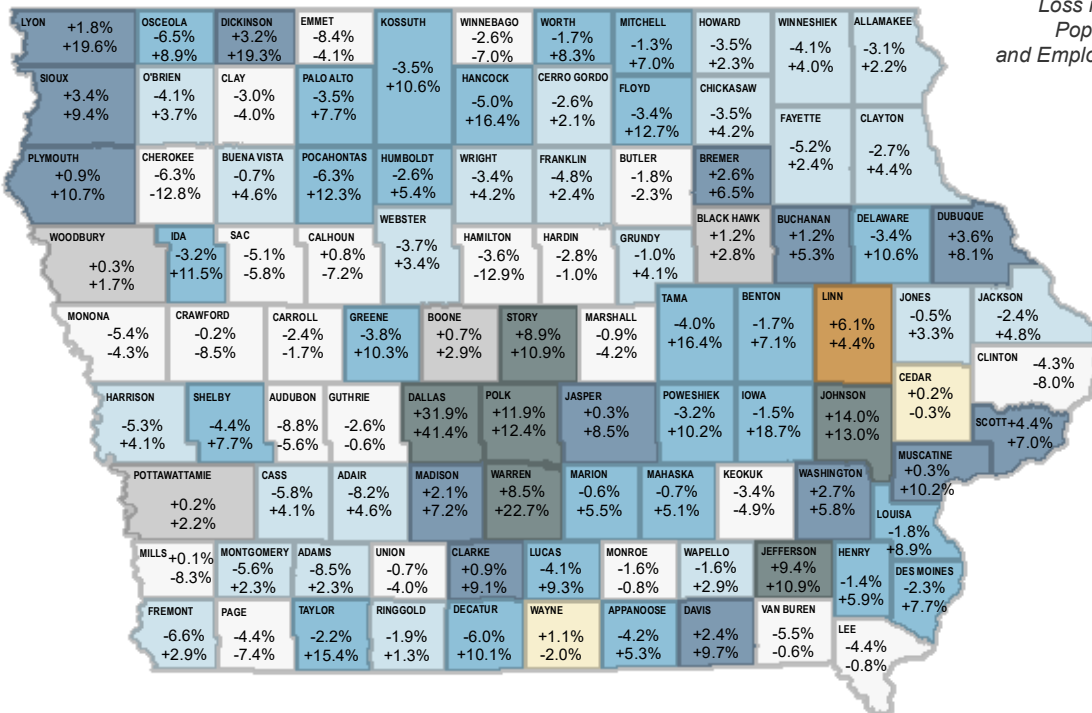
Loss
Pop
and Emplo

LYON +1.8% +19.6%
OSCEOLA -6.5% +8.9%
DICKINSON +3.2% +19.3%
EMMET -8.4% -4.1%
KOSSUTH -3.5% +10.6%
WINNEBAGO -2.6% -7.0%
WORTH -1.7% +8.3%
MITCHELL -1.3% +7.0%
HOWARD -3.5% +2.3%
WINNESHIEK -4.1% +4.0%
ALLAMAKEE -3.1% +2.2%
SIOUX +3.4% +9.4%
O'BRIEN -4.1% +3.7%
CLAY -3.0% -4.0%
PALO ALTO -3.5% +7.7%
HANCOCK -5.0% +16.4%
CERRO GORDO -2.6% +2.1%
FLOYD -3.4% +12.7%
CHICKASAW -3.5% +4.2%
FAYETTE -5.2% +2.4%
CLAYTON -2.7% +4.4%
PLYMOUTH +0.9% +10.7%
CHEROKEE -6.3% -12.8%
BUENA VISTA -0.7% +4.6%
POCAHONTAS -6.3% +12.3%
HUMBOLDT -2.6% +5.4%
WRIGHT -3.4% +4.2%
FRANKLIN -4.8% +2.4%
BUTLER -1.8% -2.3%
BREMER +2.6% +6.5%
WEBSTER -3.7% +3.4%
BLACK HAWK +1.2% +2.8%
BUCHANAN +1.2% +5.3%
DELAWARE -3.4% +10.6%
DUBUQUE +3.6% +8.1%
WOODBURY +0.3% +1.7%
IDA -3.2% +11.5%
SAC -5.1% -5.8%
CALHOUN +0.8% -7.2%
HAMILTON -3.6% -12.9%
HARDIN -2.8% -1.0%
GRUNDY -1.0% +4.1%
TAMA -4.0% +16.4%
BENTON -1.7% +7.1%
LINN +6.1% +4.4%
JONES -0.5% +3.3%
JACKSON -2.4% +4.8%
MONONA -5.4% -4.3%
CRAWFORD -0.2% -8.5%
CARROLL -2.4% -1.7%
GREENE -3.8% +10.3%
BOONE +0.7% +2.9%
STORY +8.9% +10.9%
MARSHALL -0.9% -4.2%
CLINTON -4.3% -8.0%
CEDAR +0.2% -0.3%
HARRISON -5.3% +4.1%
SHELBY -4.4% +7.7%
AUDUBON -8.8% -5.6%
GUTHRIE -2.6% -0.6%
DALLAS +31.9% +41.4%
POLK +11.9% +12.4%
JASPER +0.3% +8.5%
POWESHIEK -3.2% +10.2%
IOWA -1.5% +18.7%
JOHNSON +14.0% +13.0%
SCOTT +4.4% +7.0%
MUSCATINE +0.3% +10.2%
POTTAWATTAMIE +0.2% +2.2%
CASS -5.8% +4.1%
ADAIR -8.2% +4.6%
MADISON +2.1% +7.2%
WARREN +8.5% +22.7%
MARION -0.6% +5.5%
MAHASKA -0.7% +5.1%
KEOKUK -3.4% -4.9%
WASHINGTON +2.7% +5.8%
LOUISA -1.8% +8.9%
MILLS +0.1% -8.3%
MONTGOMERY -5.6% +2.3%
ADAMS -8.5% +2.3%
UNION -0.7% -4.0%
CLARKE +0.9% +9.1%
LUCAS -4.1% +9.3%
MONROE -1.6% -0.8%
WAPELLO -1.6% +2.9%
JEFFERSON +9.4% +10.9%
HENRY -1.4% +5.9%
DES MOINES -2.3% +7.7%
FREMONT -6.6% +2.9%
PAGE -4.4% -7.4%
TAYLOR -2.2% +15.4%
RINGGOLD -1.9% +1.3%
DECATUR -6.0% +10.1%
WAYNE +1.1% -2.0%
APPANOOSE -4.2% +5.3%
DAVIS +2.4% +9.7%
VAN BUREN -5.5% -0.6%
LEE -4.4% -0.8%